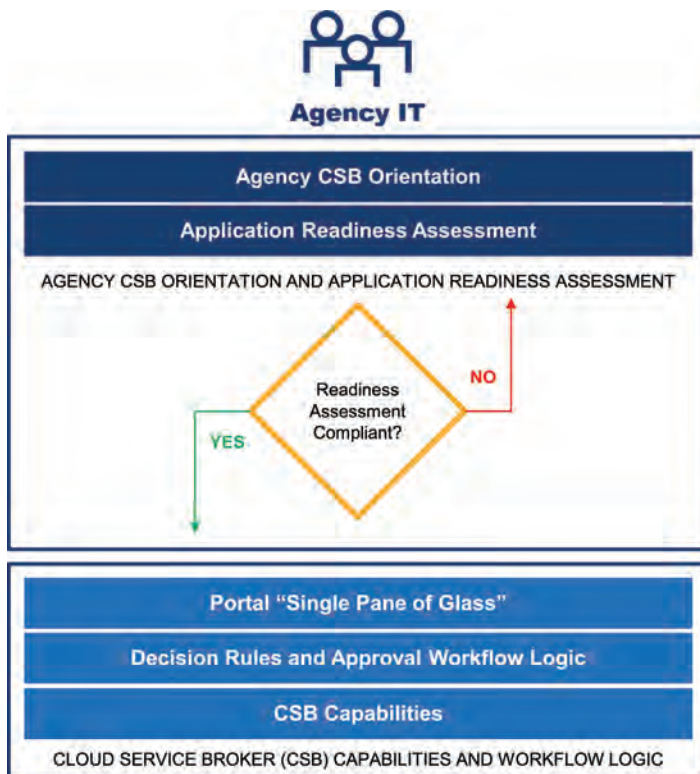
Agency IT

Agency CSB Orientation

Application Readiness Assessment

AGENCY CSB ORIENTATION AND APPLICATION READINESS ASSESSMENT

NO

Readiness Assessment Compliant?

YES

Portal “Single Pane of Glass”

Decision Rules and Approval Workflow Logic

CSB Capabilities

CLOUD SERVICE BROKER (CSB) CAPABILITIES AND WORKFLOW LOGIC